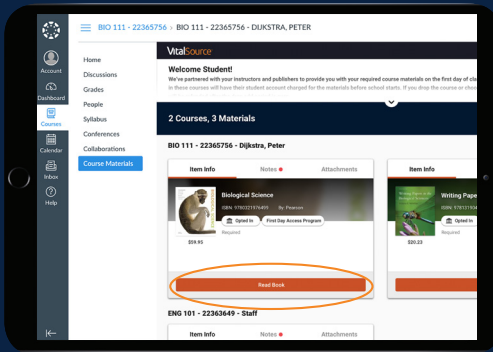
BIO 111 - 22365756 > BIO 111 - 22365756 - DIJKSTRA, PETER

Account
Dashboard
Courses
Calendar
Inbox
Help

Home
Discussions
Grades
People
Syllabus
Conferences
Collaborations
Course Materials

VitalSource

Welcome Student!
We've partnered with your instructors and publishers to provide you with your required course materials on the first day of cla
in these courses will have their student account charged for the materials before school starts. If you drop the course or choos

2 Courses, 3 Materials

BIO 111 - 22365756 - Dijkstra, Peter

Item Info
Notes
Attachments

Biological Science
ISBN: 9780321976499 By: Pearson
Opted In
First Day Access Program
Required
$59.95

Read Book

Item Info
Writing Paper
ISBN: 9781319
Opted In
Required
$20.23

ENG 101 - 22363649 - Staff

Item Info
Notes
Attachments